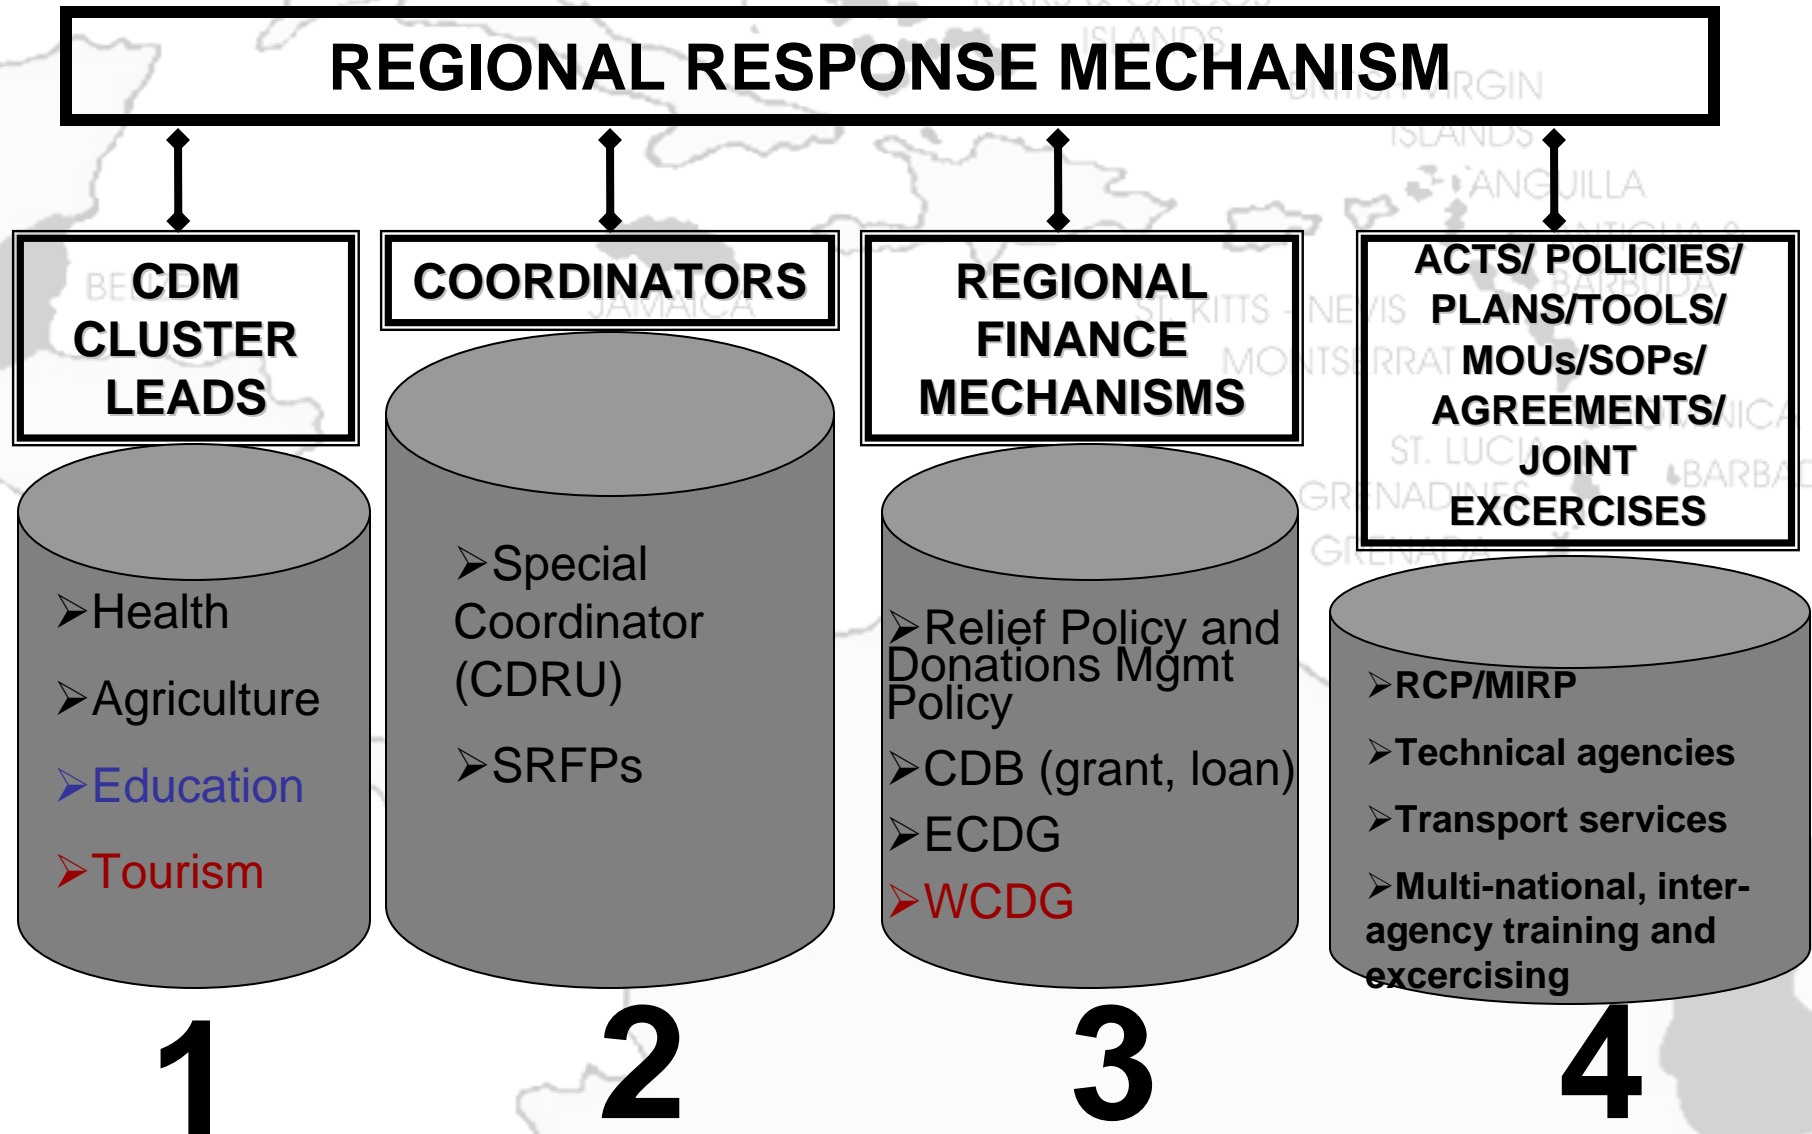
REGIONAL RESPONSE MECHANISM

CDM CLUSTER LEADS

➢Health

➢Agriculture

➢Education

➢Tourism

1

COORDINATORS

➢Special Coordinator (CDRU)

➢SRFPs

2

REGIONAL FINANCE MECHANISMS

➢Relief Policy and Donations Mgmt Policy

➢CDB (grant, loan)

➢ECDG

➢WCDG

3

ACTS/ POLICIES/ PLANS/TOOLS/ MOUs/SOPs/ AGREEMENTS/ JOINT EXCERCISES

➢RCP/MIRP

➢Technical agencies

➢Transport services

➢Multi-national, inter-agency training and excercising

4

ISLANDS
BRITISH VIRGIN ISLANDS
ANGUILLA
BARBUDA
ANTIGUA
BE
JAMAICA
ST. KITTS - NEVIS
MONTSERRAT
DOMINICA
ST. LUCIA
BARBA
GRENADINES
GRENADA